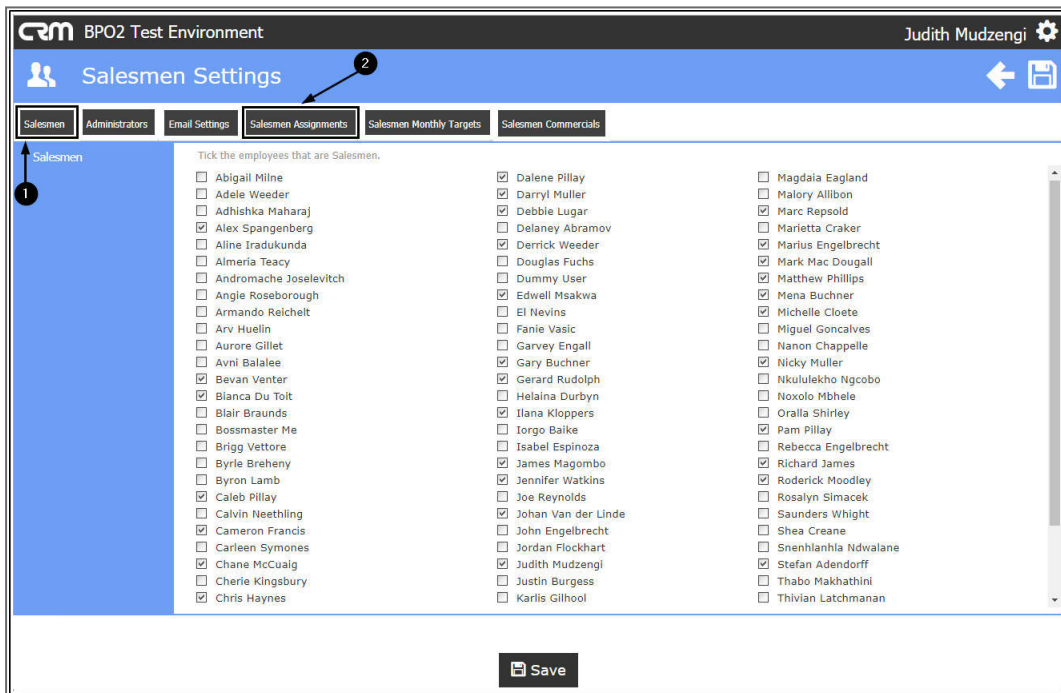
CRM BPO2 Test Environment

Judith Mudzengi

Salesmen Settings

2

Salesmen | Administrators | Email Settings | Salesmen Assignments | Salesmen Monthly Targets | Salesmen Commercials

Salesmen

1

Tick the employees that are Salesmen.

Abigail Milne
Adele Weeder
Adhishka Maharaj
Alex Spangenberg
Aline Iradukunda
Almeria Teacy
Andromache Joselevitch
Angie Roseborough
Armando Reichelt
Arv Huelin
Aurore Gillet
Avni Balalee
Bevan Venter
Bianca Du Toit
Blair Braunds
Bossmaster Me
Brigg Vettore
Byrle Breheny
Byron Lamb
Caleb Pillay
Calvin Neethling
Cameron Francis
Carleen Symones
Chane McCuaig
Cherie Kingsbury
Chris Haynes

Dalene Pillay
Darryl Muller
Debbie Lugar
Delaney Abramov
Derrick Weeder
Douglas Fuchs
Dummy User
Edwell Msakwa
El Nevins
Fanie Vasic
Garvey Engall
Gary Buchner
Gerard Rudolph
Helaina Durbyn
Ilana Kloppers
Iorgo Baike
Isabel Espinoza
James Magombo
Jennifer Watkins
Joe Reynolds
Johan Van der Linde
John Engelbrecht
Jordan Flockhart
Judith Mudzengi
Justin Burgess
Karlis Gilhool

Magdaia Eagland
Malory Allibon
Marc Repsold
Marietta Craker
Marius Engelbrecht
Mark Mac Dougall
Matthew Phillips
Mena Buchner
Michelle Cloete
Miguel Goncalves
Nanon Chappelle
Nicky Muller
Nkululekho Ngcobo
Noxolo Mbhele
Oralla Shirley
Pam Pillay
Rebecca Engelbrecht
Richard James
Roderick Moodley
Rosalyn Simacek
Saunders Whight
Shea Creane
Snenhlanhla Ndwalane
Stefan Adendorff
Thabo Makhathini
Thivian Latchmanan

Save